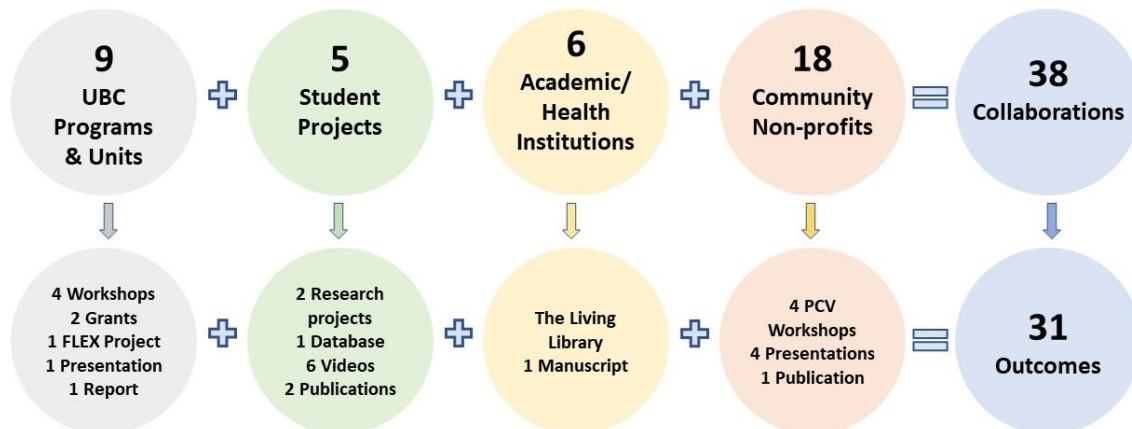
9
UBC
Programs
& Units

5
Student
Projects

6
Academic/
Health
Institutions

18
Community
Non-profits

38
Collaborations

4 Workshops
2 Grants
1 FLEX Project
1 Presentation
1 Report

2 Research projects
1 Database
6 Videos
2 Publications

The Living Library
1 Manuscript

4 PCV Workshops
4 Presentations
1 Publication

31
Outcomes